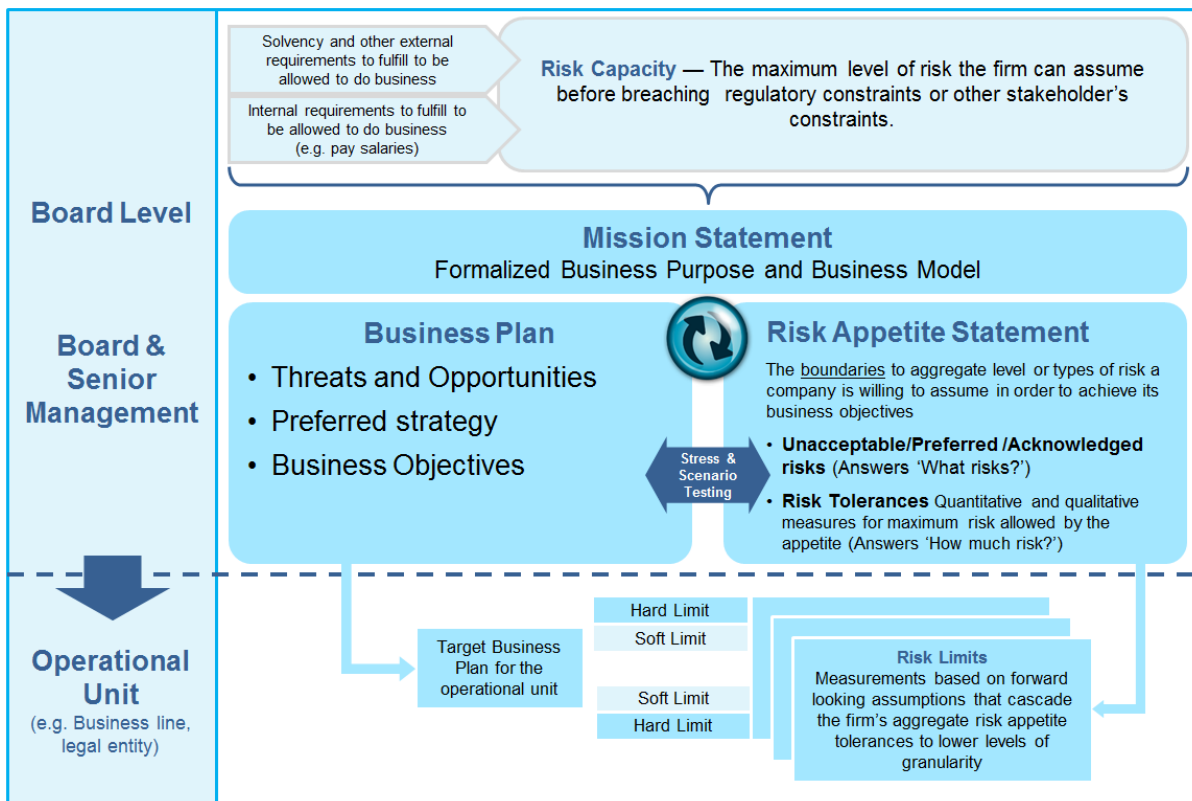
Board Level

Solvency and other external requirements to fulfill to be allowed to do business

Internal requirements to fulfill to be allowed to do business (e.g. pay salaries)

Risk Capacity — The maximum level of risk the firm can assume before breaching regulatory constraints or other stakeholder's constraints.

Mission Statement
Formalized Business Purpose and Business Model

Board & Senior Management

Business Plan
• Threats and Opportunities
• Preferred strategy
• Business Objectives

Stress & Scenario Testing

Risk Appetite Statement
The boundaries to aggregate level or types of risk a company is willing to assume in order to achieve its business objectives
• Unacceptable/Preferred /Acknowledged risks (Answers 'What risks?')
• Risk Tolerances Quantitative and qualitative measures for maximum risk allowed by the appetite (Answers 'How much risk?')

Operational Unit
(e.g. Business line, legal entity)

Target Business Plan for the operational unit

Hard Limit
Soft Limit
Soft Limit
Hard Limit

Risk Limits
Measurements based on forward looking assumptions that cascade the firm's aggregate risk appetite tolerances to lower levels of granularity